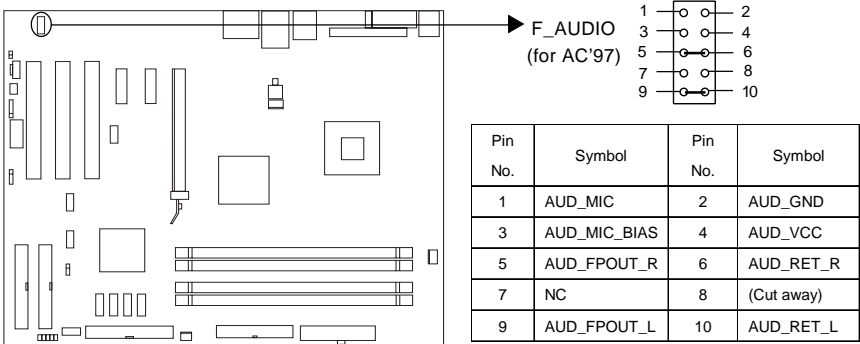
F_AUDIO
(for AC'97)

1 2
3 4
5 6
7 8
9 10

| Pin No. | Symbol | Pin No. | Symbol |
|---|---|---|---|
| 1 | AUD_MIC | 2 | AUD_GND |
| 3 | AUD_MIC_BIAS | 4 | AUD_VCC |
| 5 | AUD_FPOUT_R | 6 | AUD_RET_R |
| 7 | NC | 8 | (Cut away) |
| 9 | AUD_FPOUT_L | 10 | AUD_RET_L |